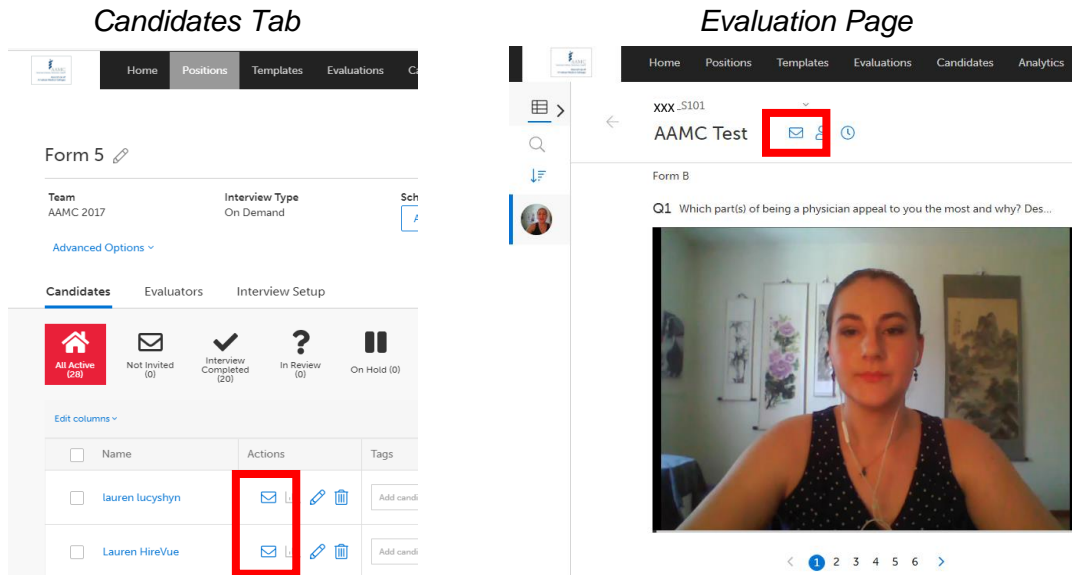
Candidates Tab

Home Positions Templates Evaluations C

Form 5

Team
AAMC 2017

Interview Type
On Demand

Sch

Advanced Options

Candidates Evaluators Interview Setup

All Active (28)
Not Invited (0)
Interview Completed (20)
In Review (0)
On Hold (0)

Edit columns

| | Name | Actions | Tags |
|---|---|---|---|
| | lauren lucyshyn | | Add candi |
| | Lauren HireVue | | Add candi |

Evaluation Page

Home Positions Templates Evaluations Candidates Analytics

xxx_S101
AAMC Test

Form B

Q1 Which part(s) of being a physician appeal to you the most and why? Des...

1 2 3 4 5 6